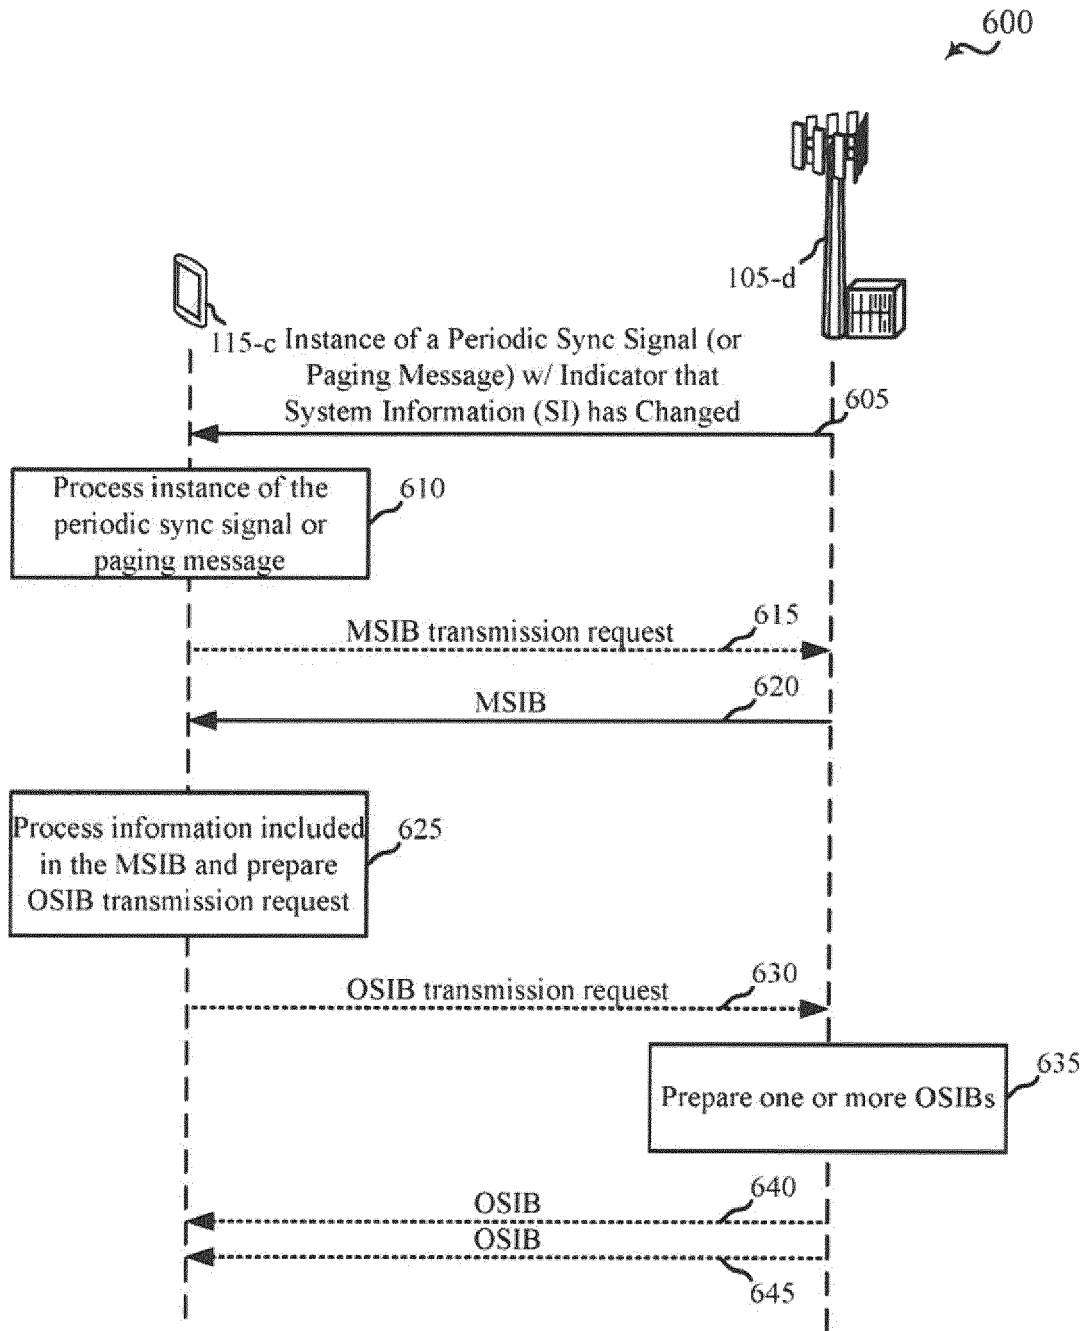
600

105-d

115-c

Instance of a Periodic Sync Signal (or Paging Message) w/ Indicator that System Information (SI) has Changed

605

Process instance of the periodic sync signal or paging message

610

MSIB transmission request

615

MSIB

620

Process information included in the MSIB and prepare OSIB transmission request

625

OSIB transmission request

630

Prepare one or more OSIBs

635

640

OSIB

OSIB

645